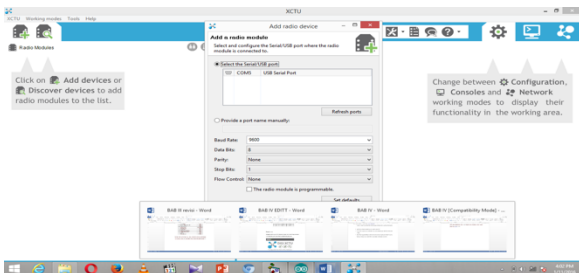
XCTU
XCTU Working modes Tools Help
Radio Modules
Click on Add devices or Discover devices to add radio modules to the list.
Add radio device
Add a radio module
Select and configure the Serial/USB port where the radio module is connected to.
Select the Serial/USB port:
| COM5 | USB Serial Port |
|---|---|
Refresh ports
Provide a port name manually:
Baud Rate: 9600
Data Bits: 8
Parity: None
Stop Bits: 1
Flow Control: None
The radio module is programmable.
Set defaults
Change between Configuration, Consoles and Network working modes to display their functionality in the working area.
BAB III revisi - Word
BAB IV EDITT - Word
BAB IV - Word
BAB IV [Compatibility Mode] - ...
4:02 PM